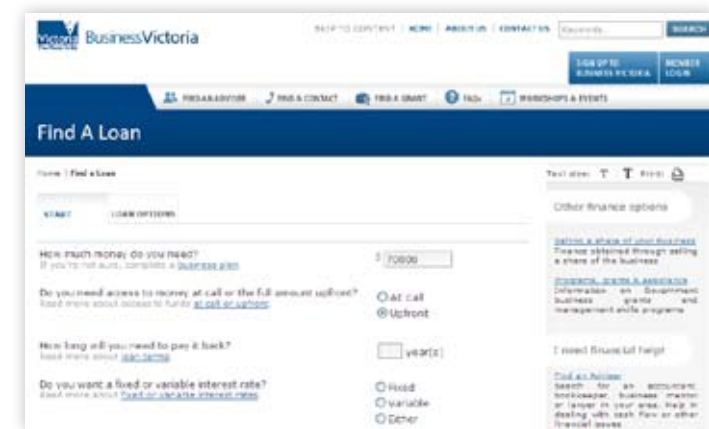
Victoria BusinessVictoria

SKIP TO CONTENT | HOME | ABOUT US | CONTACT US Keywords SEARCH

SIGN UP TO BUSINESS VICTORIA MEMBER LOGIN

FIND AN ADVISOR FIND A CONTACT FIND A GRANT FAQs WORKSHOPS & EVENTS

Find A Loan

Home | Find a Loan

Text size: T T Print

START LOAN OPTIONS

How much money do you need?
If you're not sure, complete a business plan

$ 70000

Do you need access to money at call or the full amount upfront?
Read more about access to funds at call or upfront

At call
Upfront

How long will you need to pay it back?
Read more about loan terms

year(s)

Do you want a fixed or variable interest rate?
Read more about fixed or variable interest rates

Fixed
Variable
Either

Other finance options

Selling a share of your business
Finance obtained through selling a share of the business

Programs, grants & assistance
Information on Government business grants and management skills programs

I need financial help

Find an Advisor
Search for an accountant, bookkeeper, business mentor or lawyer in your area. Help in dealing with cash flow or other financial issues